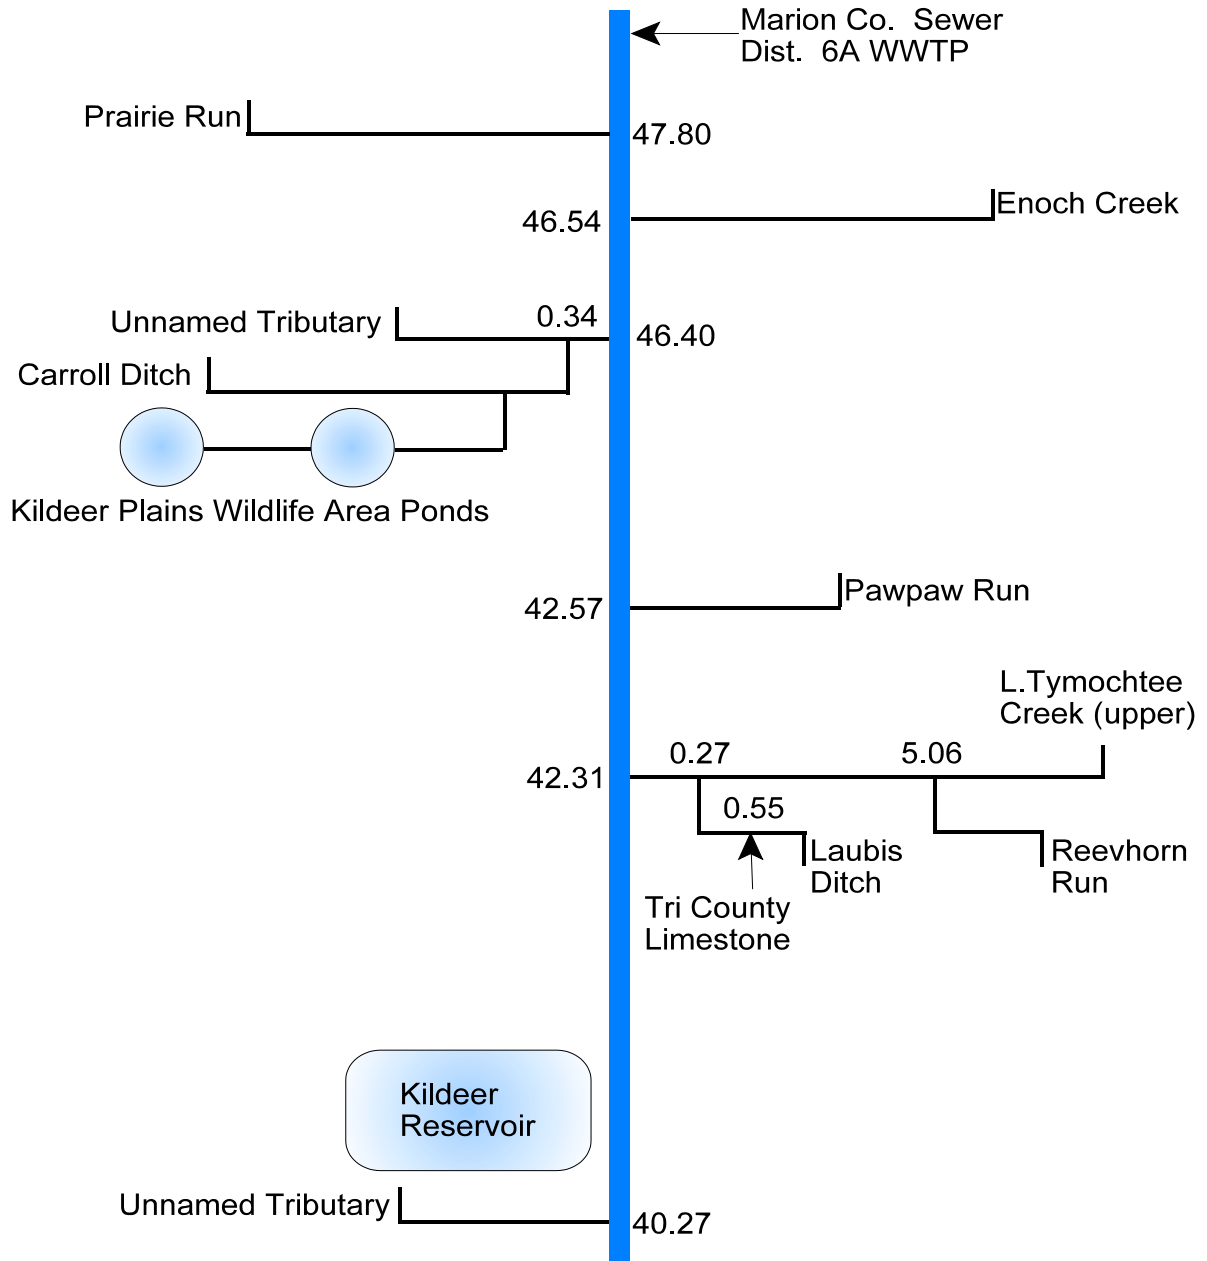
Marion Co. Sewer Dist. 6A WWTP

Prairie Run

47.80

46.54

Enoch Creek

Unnamed Tributary

0.34

46.40

Carroll Ditch

Kildeer Plains Wildlife Area Ponds

42.57

Pawpaw Run

L.Tymochtee Creek (upper)

42.31

0.27

5.06

0.55

Laubis Ditch

Reevhorn Run

Tri County Limestone

Kildeer Reservoir

Unnamed Tributary

40.27